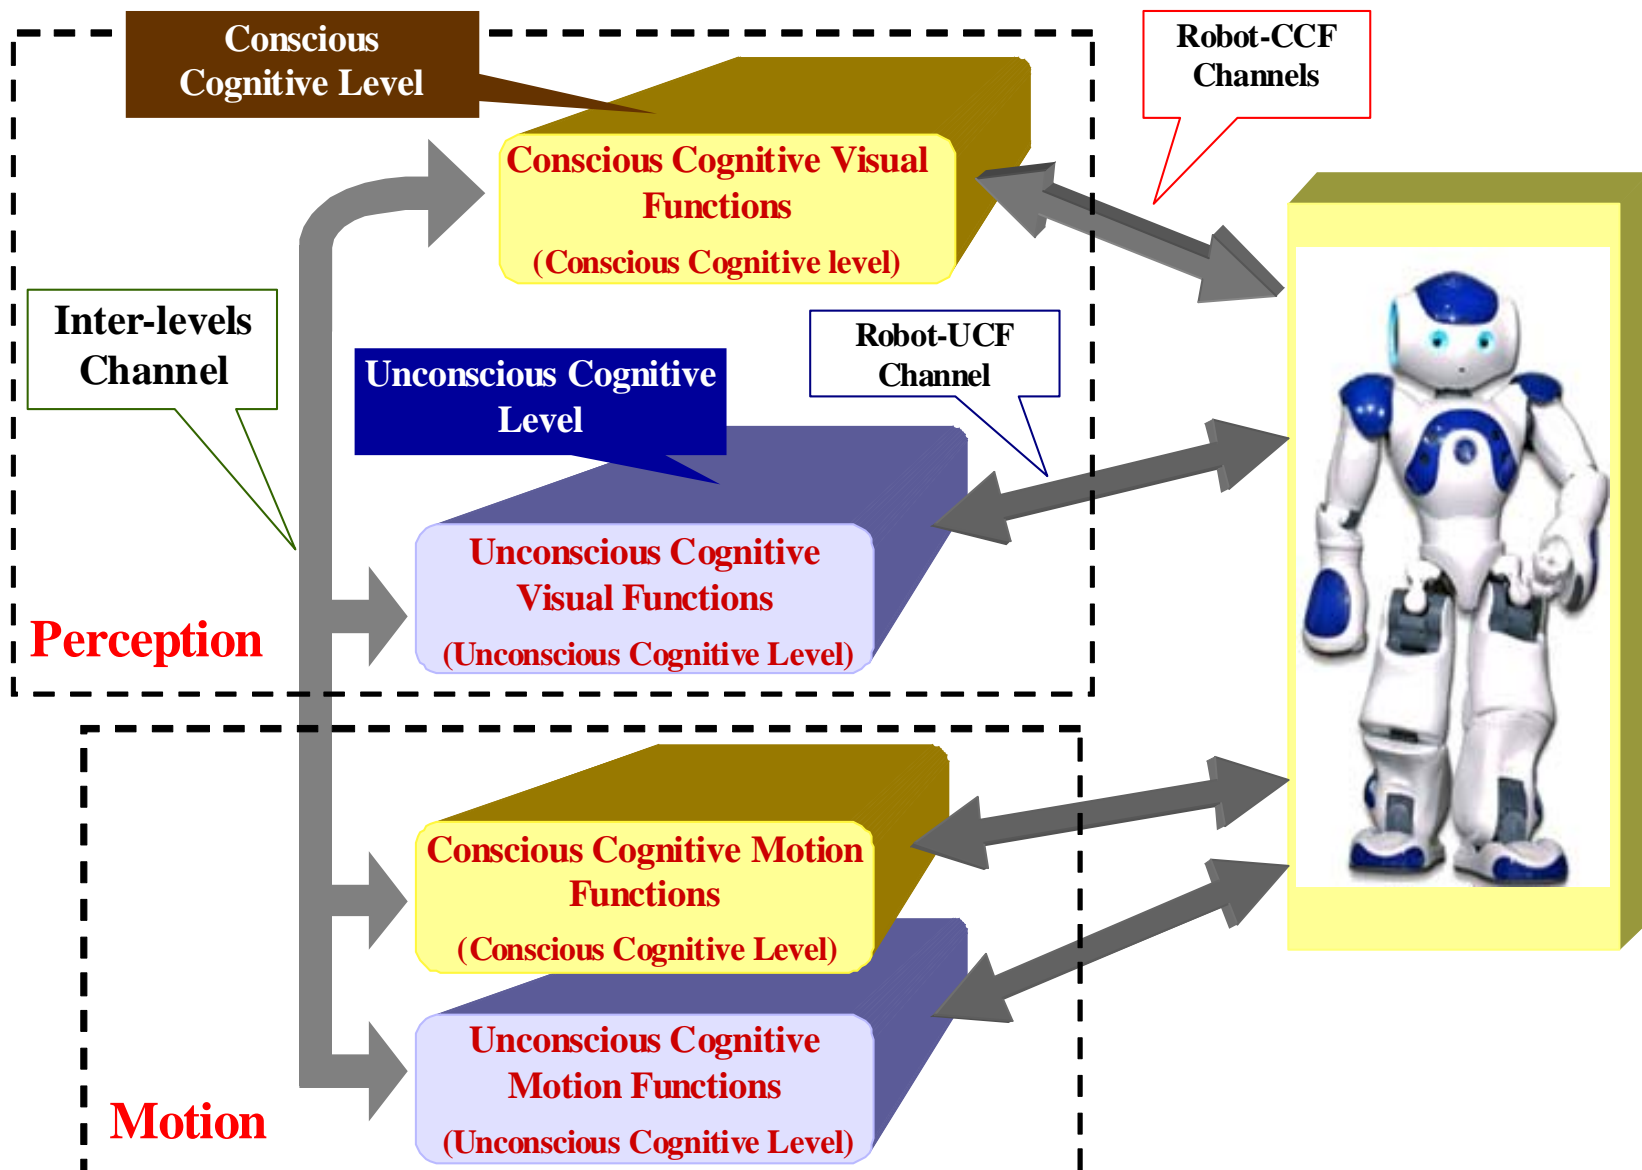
Conscious Cognitive Level

Robot-CCF Channels

Conscious Cognitive Visual Functions
(Conscious Cognitive level)

Inter-levels Channel

Unconscious Cognitive Level

Robot-UCF Channel

Unconscious Cognitive Visual Functions
(Unconscious Cognitive Level)

Perception

Conscious Cognitive Motion Functions
(Conscious Cognitive Level)

Unconscious Cognitive Motion Functions
(Unconscious Cognitive Level)

Motion